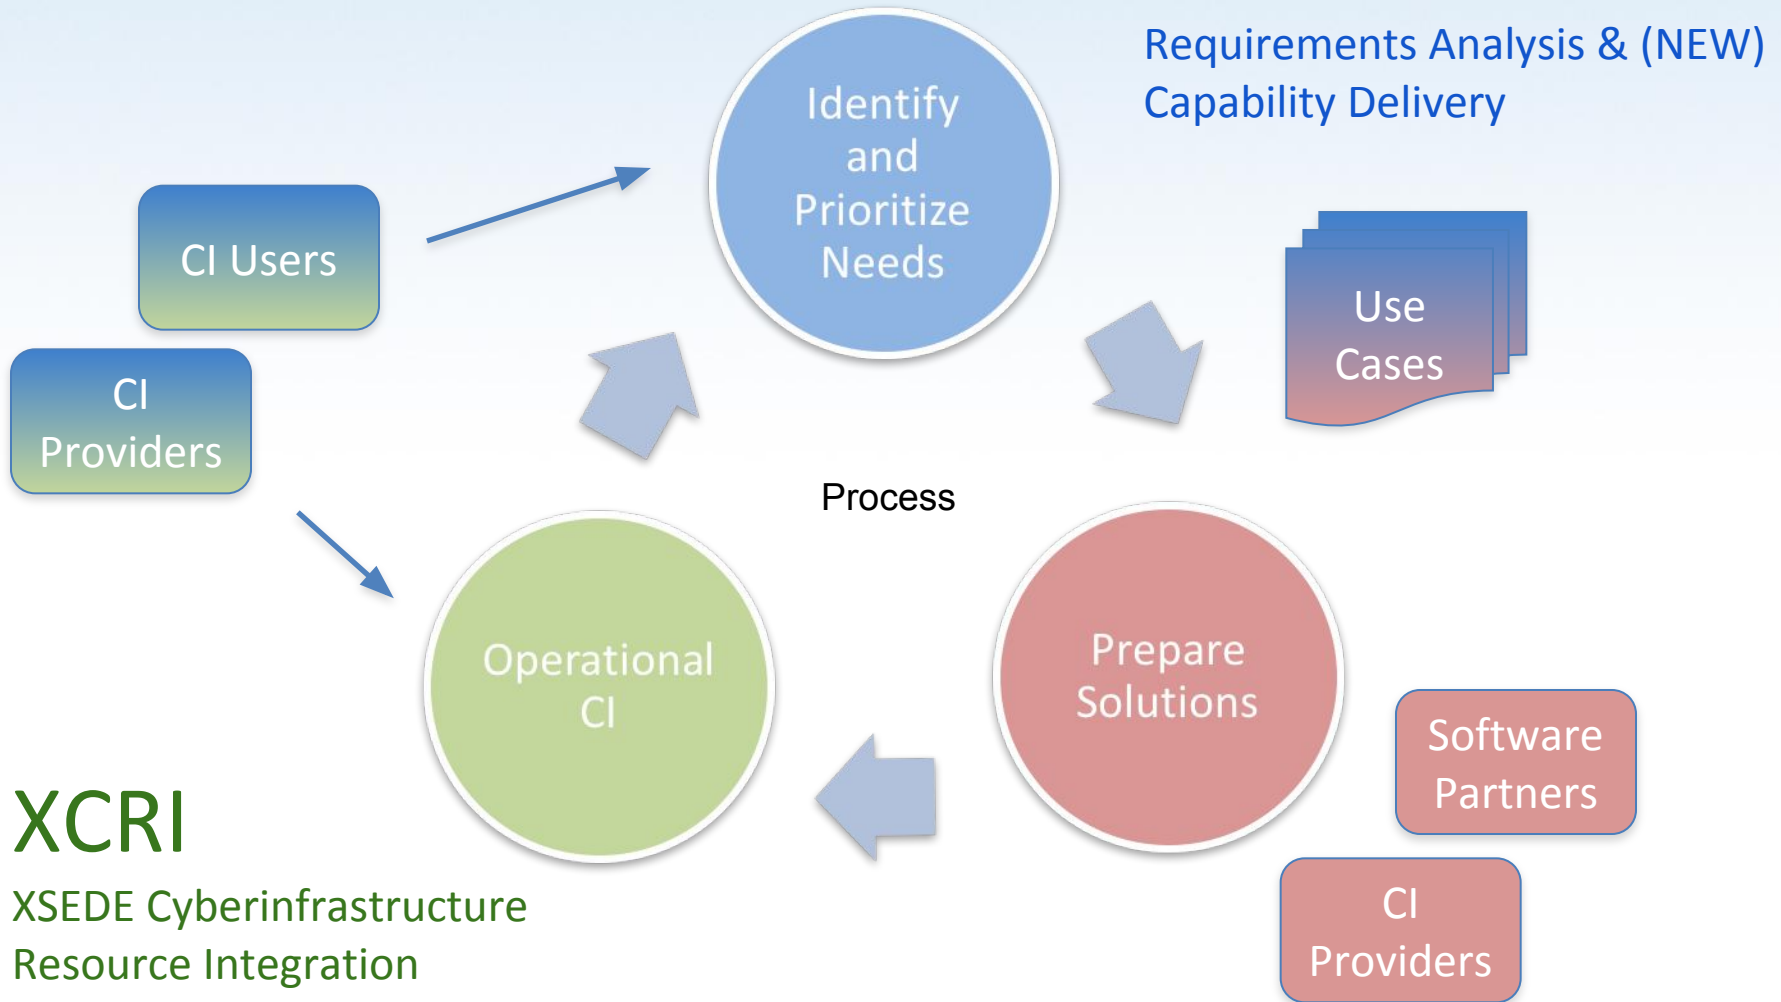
Requirements Analysis & (NEW) Capability Delivery

CI Users

CI Providers

Identify and Prioritize Needs

Use Cases

Process

Operational CI

Prepare Solutions

Software Partners

CI Providers

XCRI

XSEDE Cyberinfrastructure Resource Integration